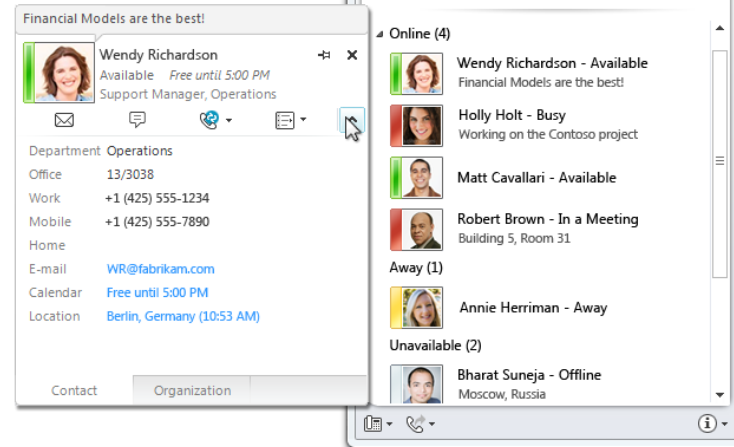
Financial Models are the best!

Wendy Richardson
Available Free until 5:00 PM
Support Manager, Operations

| | |
|---|---|
| Department | Operations |
| Office | 13/3038 |
| Work | +1 (425) 555-1234 |
| Mobile | +1 (425) 555-7890 |
| Home | |
| E-mail | WR@fabrikam.com |
| Calendar | Free until 5:00 PM |
| Location | Berlin, Germany (10:53 AM) |

Contact Organization

Online (4)
Wendy Richardson - Available
Financial Models are the best!
Holly Holt - Busy
Working on the Contoso project
Matt Cavallari - Available
Robert Brown - In a Meeting
Building 5, Room 31
Away (1)
Annie Herriman - Away
Unavailable (2)
Bharat Suneja - Offline
Moscow, Russia